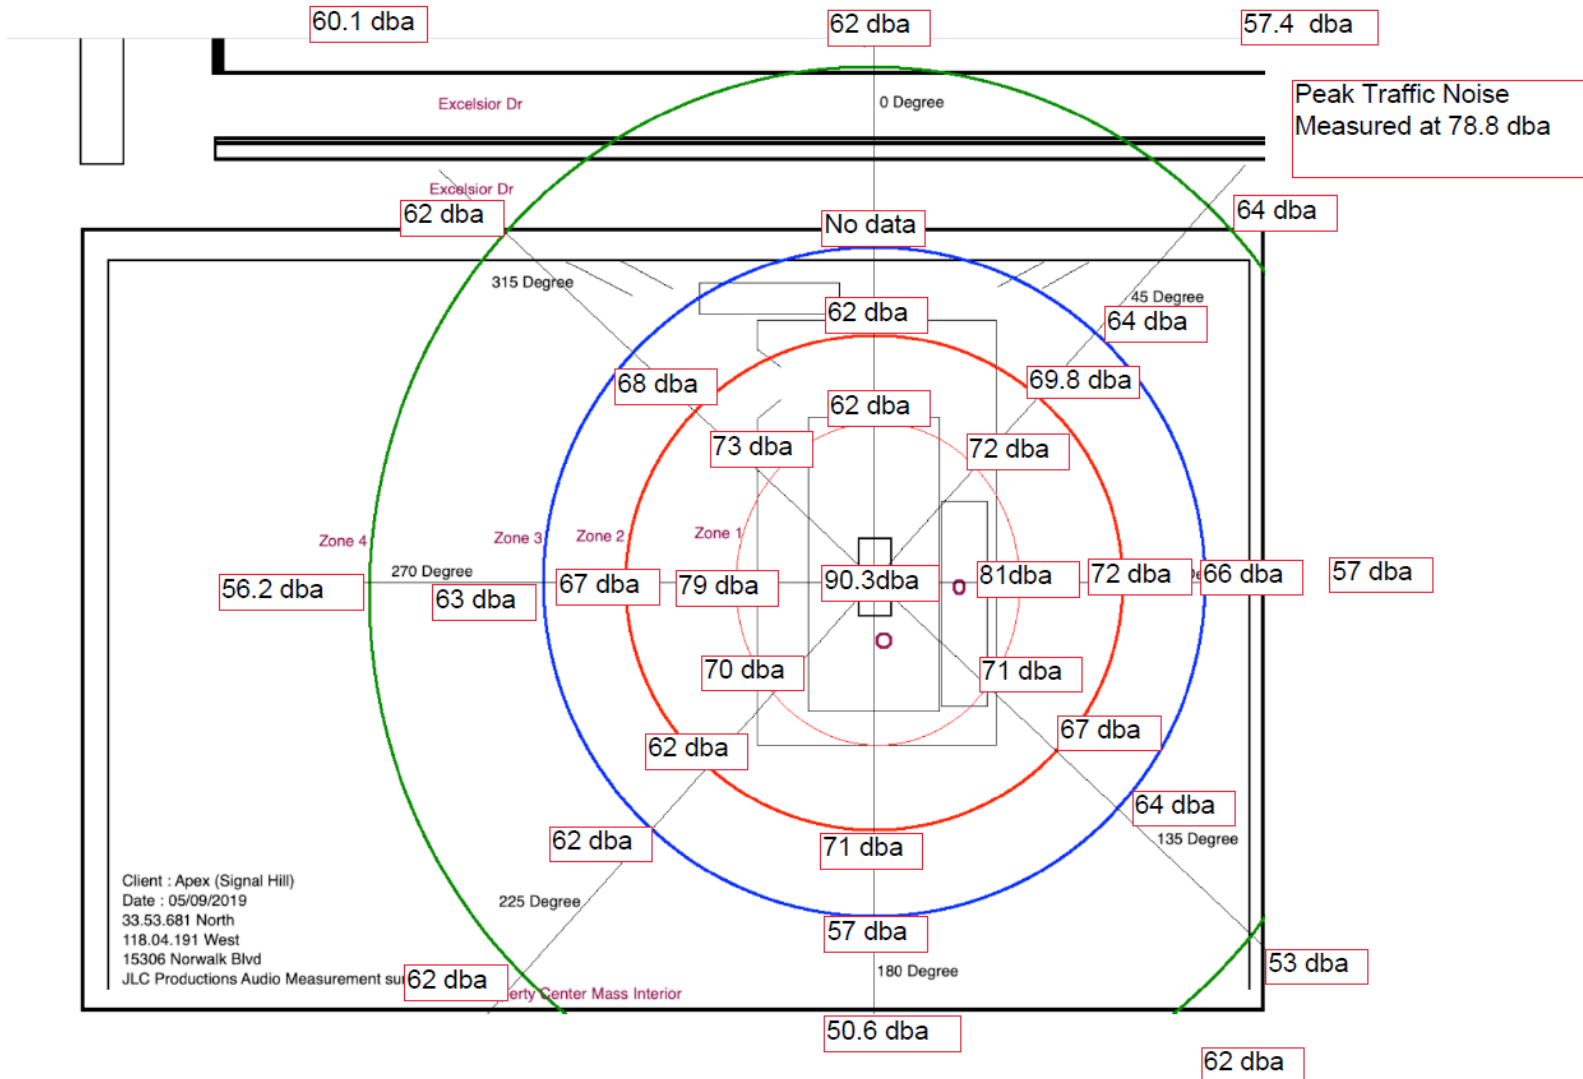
60.1 dba

62 dba

57.4 dba

Peak Traffic Noise Measured at 78.8 dba

Excelsior Dr

0 Degree

Excelsior Dr

62 dba

No data

64 dba

315 Degree

45 Degree

62 dba

64 dba

68 dba

69.8 dba

62 dba

73 dba

72 dba

Zone 4

Zone 3

Zone 2

Zone 1

270 Degree

56.2 dba

63 dba

67 dba

79 dba

90.3dba

81dba

72 dba

66 dba

57 dba

70 dba

71 dba

67 dba

62 dba

64 dba

62 dba

135 Degree

71 dba

Client : Apex (Signal Hill)
Date : 05/09/2019
33.53.681 North
118.04.191 West
15306 Norwalk Blvd
JLC Productions Audio Measurement su

225 Degree

57 dba

53 dba

62 dba

erty Center Mass Interior

180 Degree

50.6 dba

62 dba